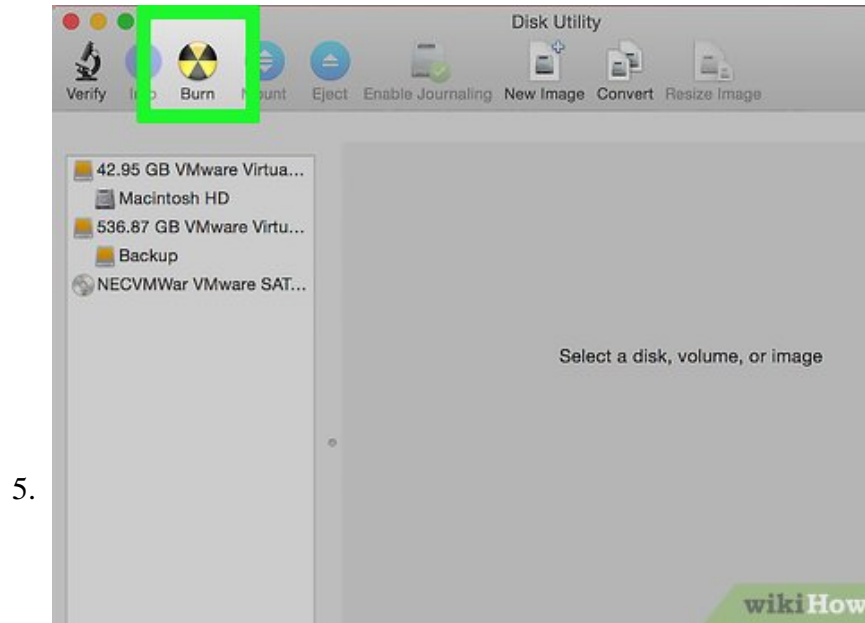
5.

Disk Utility

Verify In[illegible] Burn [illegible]ount Eject Enable Journaling New Image Convert Resize Image

42.95 GB VMware Virtua...
Macintosh HD
536.87 GB VMware Virtu...
Backup
NECVMWar VMware SAT...

Select a disk, volume, or image

wikiHow